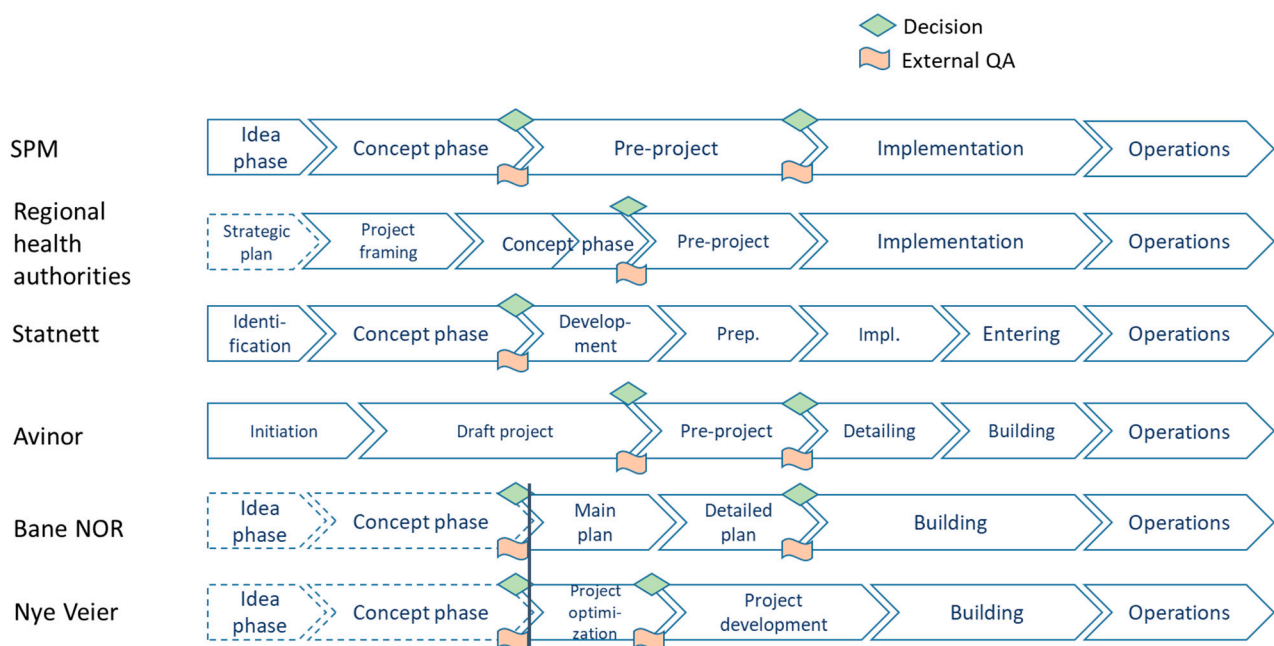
Decision
External QA

SPM
Idea phase
Concept phase
Pre-project
Implementation
Operations

Regional health authorities
Strategic plan
Project framing
Concept phase
Pre-project
Implementation
Operations

Statnett
Identification
Concept phase
Development
Prep.
Impl.
Entering
Operations

Avinor
Initiation
Draft project
Pre-project
Detailing
Building
Operations

Bane NOR
Idea phase
Concept phase
Main plan
Detailed plan
Building
Operations

Nye Veier
Idea phase
Concept phase
Project optimization
Project development
Building
Operations